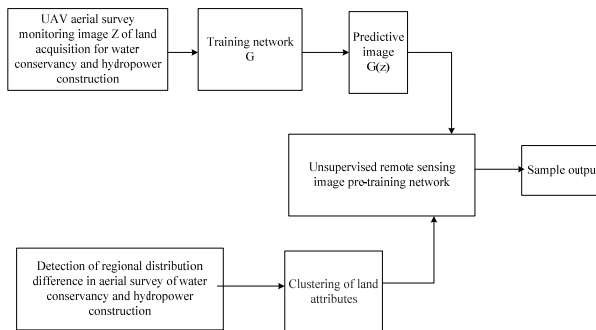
UAV aerial survey monitoring image Z of land acquisition for water conservancy and hydropower construction

Training network G

Predictive image G(z)

Unsupervised remote sensing image pre-training network

Sample outpu

Detection of regional distribution difference in aerial survey of water conservancy and hydropower construction

Clustering of land attributes